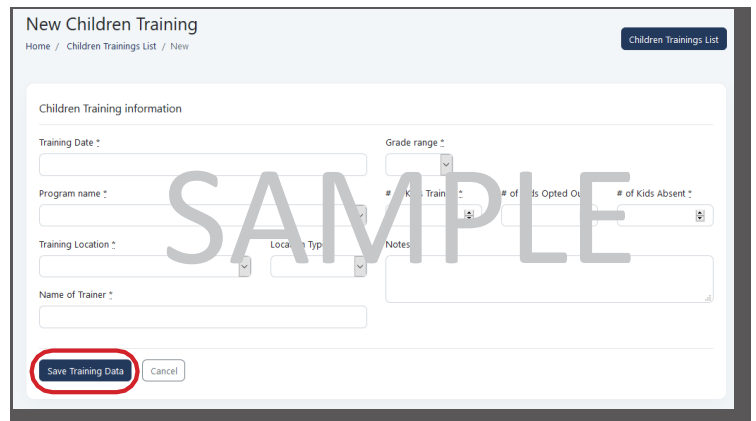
New Children Training

Home / Children Trainings List / New

Children Trainings List

Children Training information

Training Date *

Grade range *

Program name *

# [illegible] Trained *

# of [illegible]ds Opted Out

# of Kids Absent *

SAMPLE

Training Location *

Location Type

Notes

Name of Trainer *

Save Training Data

Cancel